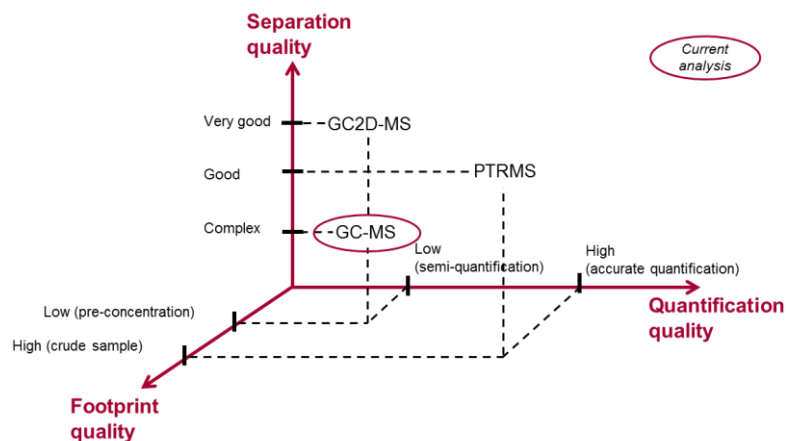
Separation quality

Current analysis

Very good
GC2D-MS
Good
PTRMS
Complex
GC-MS
Low (semi-quantification)
High (accurate quantification)
Quantification quality
Low (pre-concentration)
High (crude sample)
Footprint quality